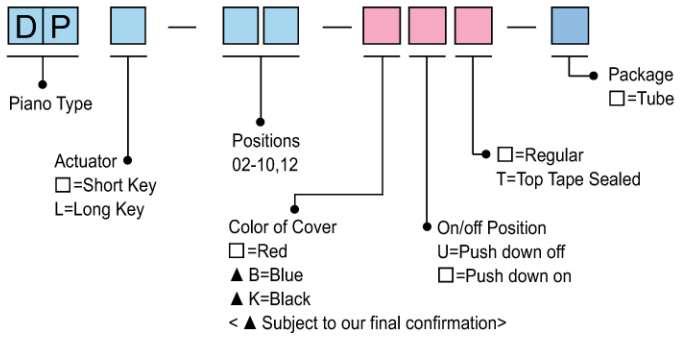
D P — — —

Package
□=Tube

Piano Type

Positions
02-10,12

□=Regular
T=Top Tape Sealed

Actuator
□=Short Key
L=Long Key

Color of Cover
□=Red
▲ B=Blue
▲ K=Black
< ▲ Subject to our final confirmation>

On/off Position
U=Push down off
□=Push down on